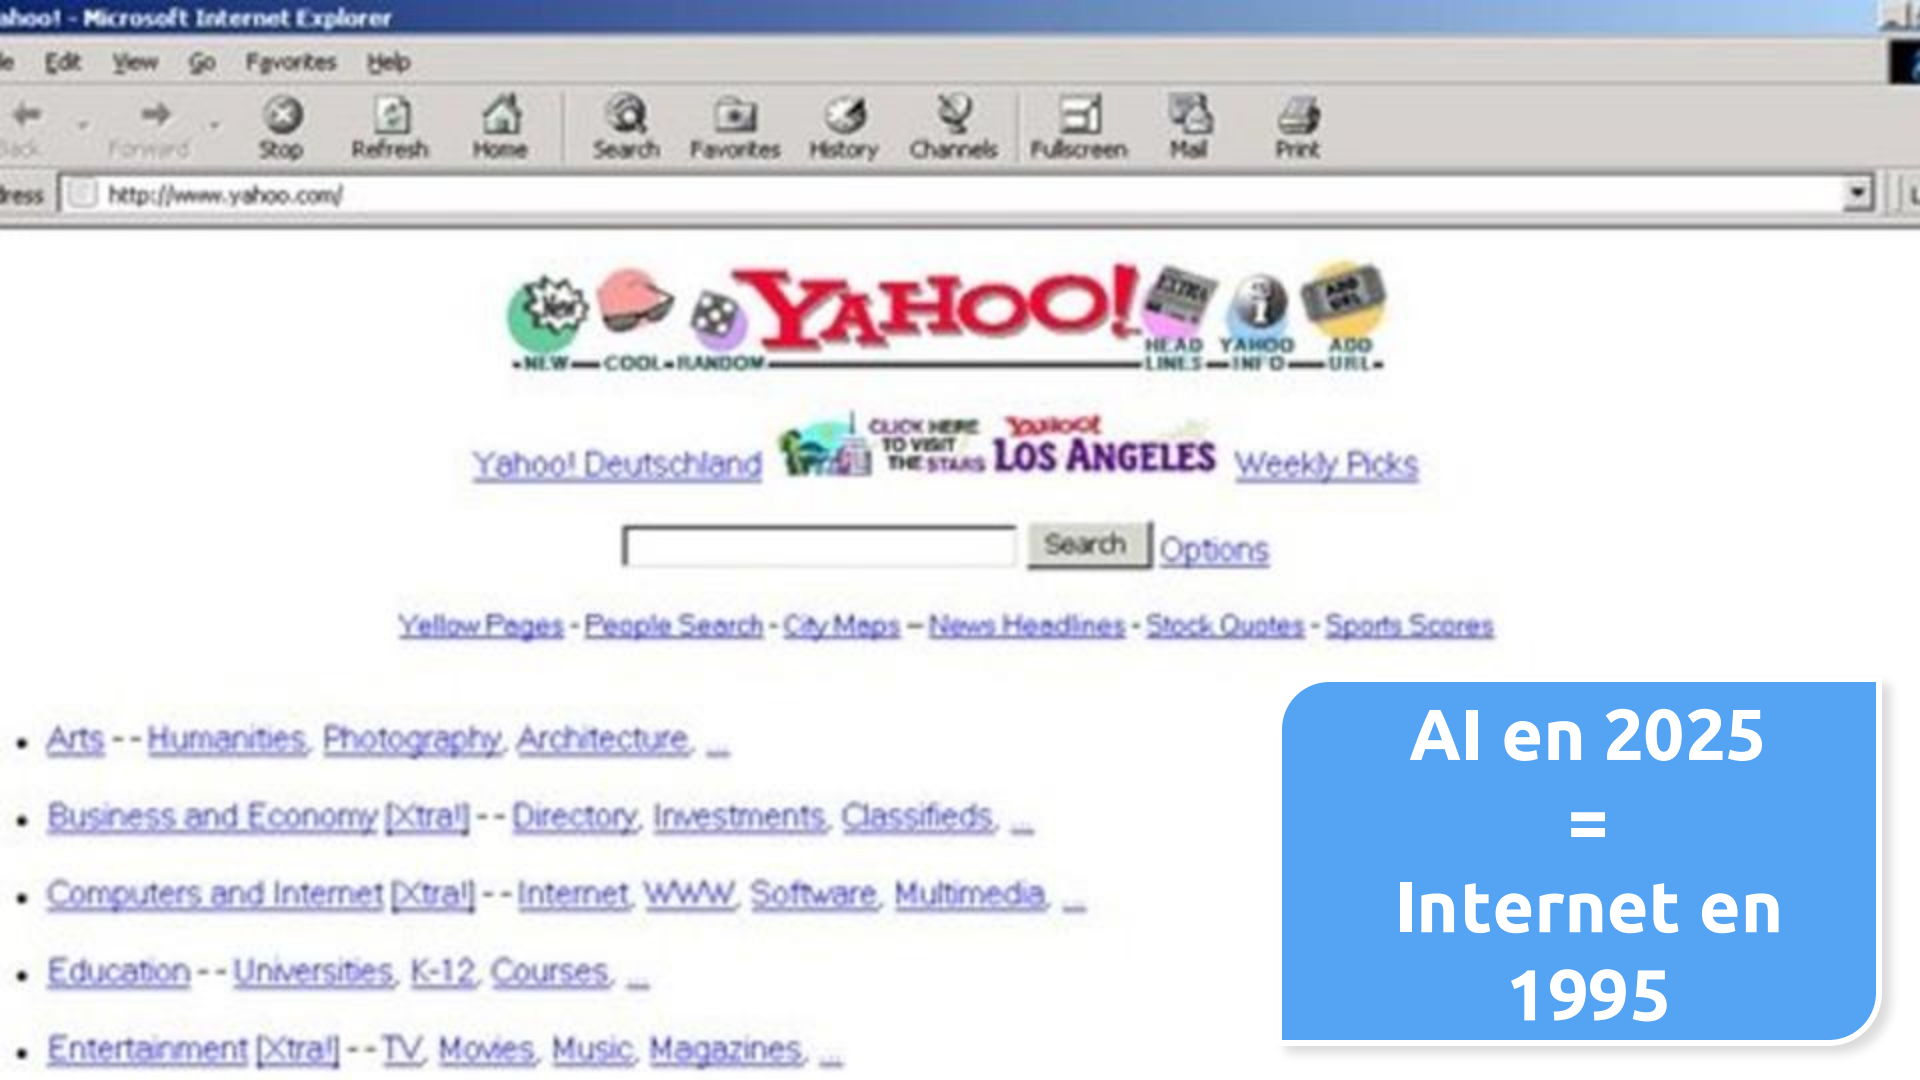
ahoo! - Microsoft Internet Explorer

le Edit View Go Favorites Help

Back Forward Stop Refresh Home Search Favorites History Channels Fullscreen Mail Print

ress http://www.yahoo.com/

New NEW COOL RANDOM YAHOO! HEAD LINES YAHOO INFO ADD URL

Yahoo! Deutschland CLICK HERE TO VISIT THE STARS YAHOO! LOS ANGELES Weekly Picks

Search Options

Yellow Pages - People Search - City Maps – News Headlines - Stock Quotes - Sports Scores

• Arts - - Humanities, Photography, Architecture, ...

• Business and Economy [Xtra!] - - Directory, Investments, Classifieds, ...

• Computers and Internet [Xtra!] - - Internet, WWW, Software, Multimedia, ...

• Education - - Universities, K-12, Courses, ...

• Entertainment [Xtra!] - - TV, Movies, Music, Magazines, ...

AI en 2025
=
Internet en 1995